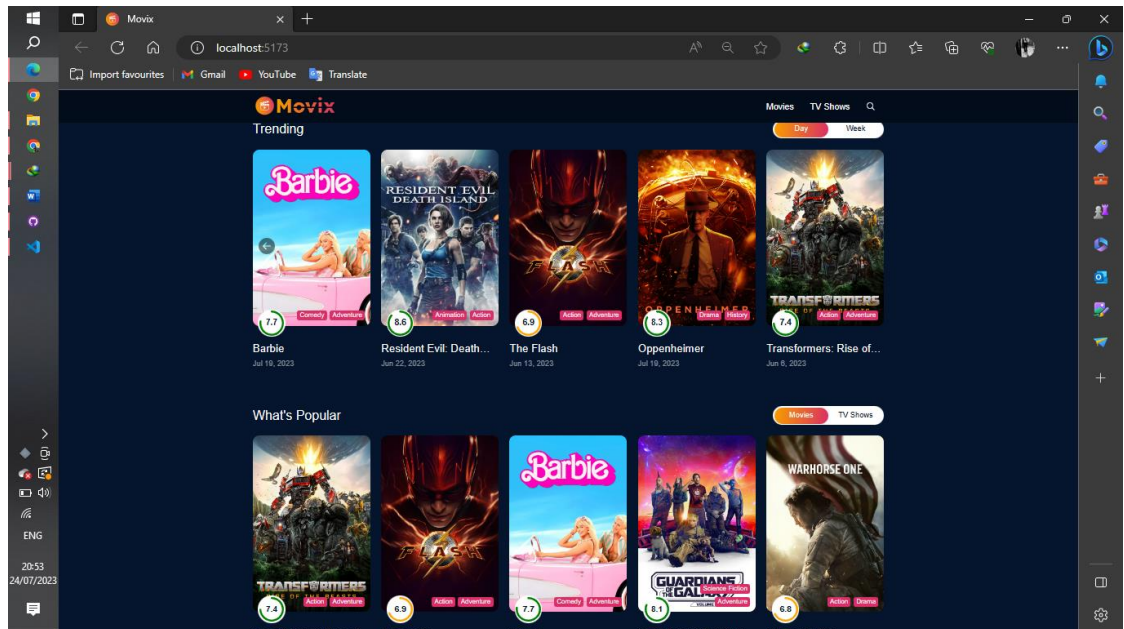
Movix
localhost:5173
Import favourites | Gmail | YouTube | Translate

Movix
Movies TV Shows

Trending
Day Week

Barbie
7.7 Comedy Adventure
Barbie
Jul 19, 2023

RESIDENT EVIL DEATH ISLAND
8.6 Animation Action
Resident Evil: Death...
Jun 22, 2023

FLASH
6.9 Action Adventure
The Flash
Jun 13, 2023

OPPENHEIMER
8.3 Drama History
Oppenheimer
Jul 19, 2023

TRANSFORMERS
7.4 Action Adventure
Transformers: Rise of...
Jun 6, 2023

What's Popular
Movies TV Shows

TRANSFORMERS
7.4 Action Adventure

FLASH
6.9 Action Adventure

Barbie
7.7 Comedy Adventure

GUARDIANS OF THE GALAXY
8.1 Science Fiction Adventure

WARHORSE ONE
6.8 Action Drama

ENG
20:53
24/07/2023